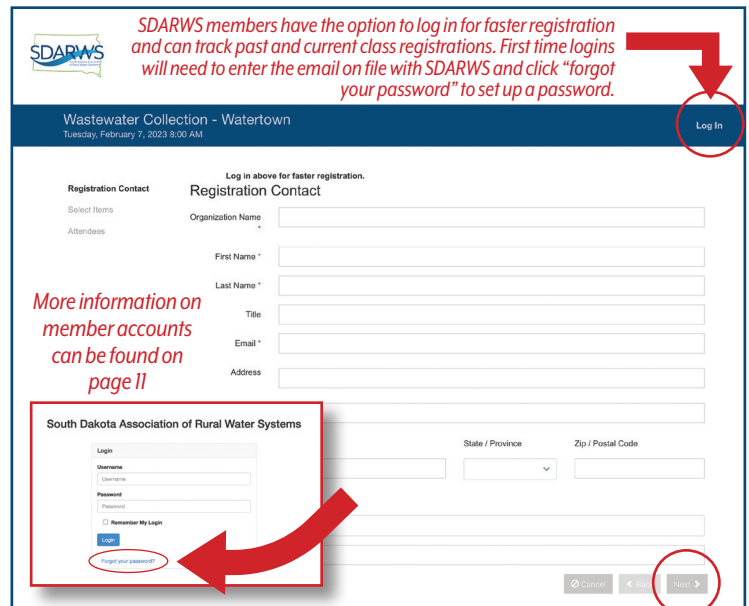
SDARWS

SDARWS members have the option to log in for faster registration and can track past and current class registrations. First time logins will need to enter the email on file with SDARWS and click "forgot your password" to set up a password.

Wastewater Collection - Watertown
Tuesday, February 7, 2023 8:00 AM

Log In

Registration Contact
Select Items
Attendees

Log in above for faster registration.
Registration Contact

Organization Name *
First Name *
Last Name *
Title
Email *
Address

More information on member accounts can be found on page 11

State / Province
Zip / Postal Code

South Dakota Association of Rural Water Systems

Login
Username
Username
Password
Password
Remember My Login
Login
Forgot your password?

Cancel
Back
Next